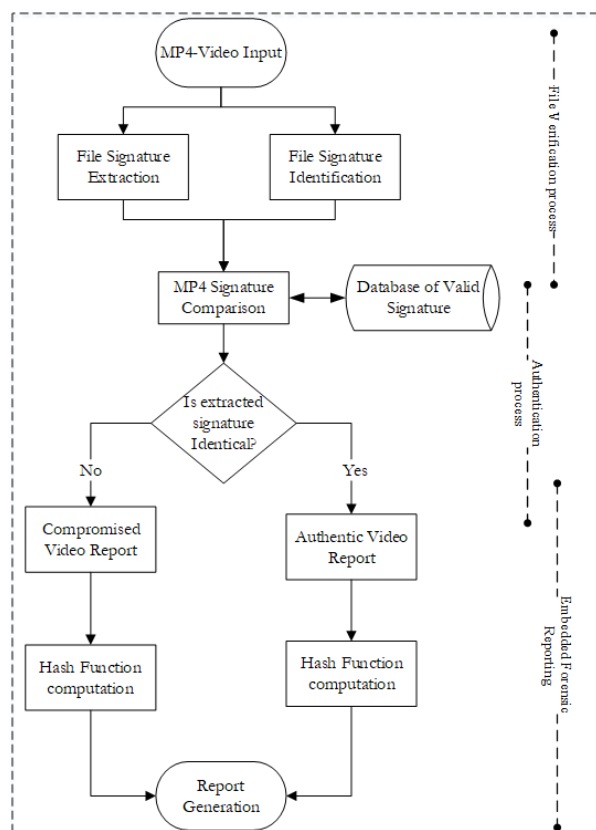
MP4-Video Input

File Signature Extraction

File Signature Identification

MP4 Signature Comparison

Database of Valid Signature

Is extracted signature Identical?

No

Yes

Compromised Video Report

Authentic Video Report

Hash Function computation

Hash Function computation

Report Generation

File Verification process

Authentication process

Embedded Forensic Reporting